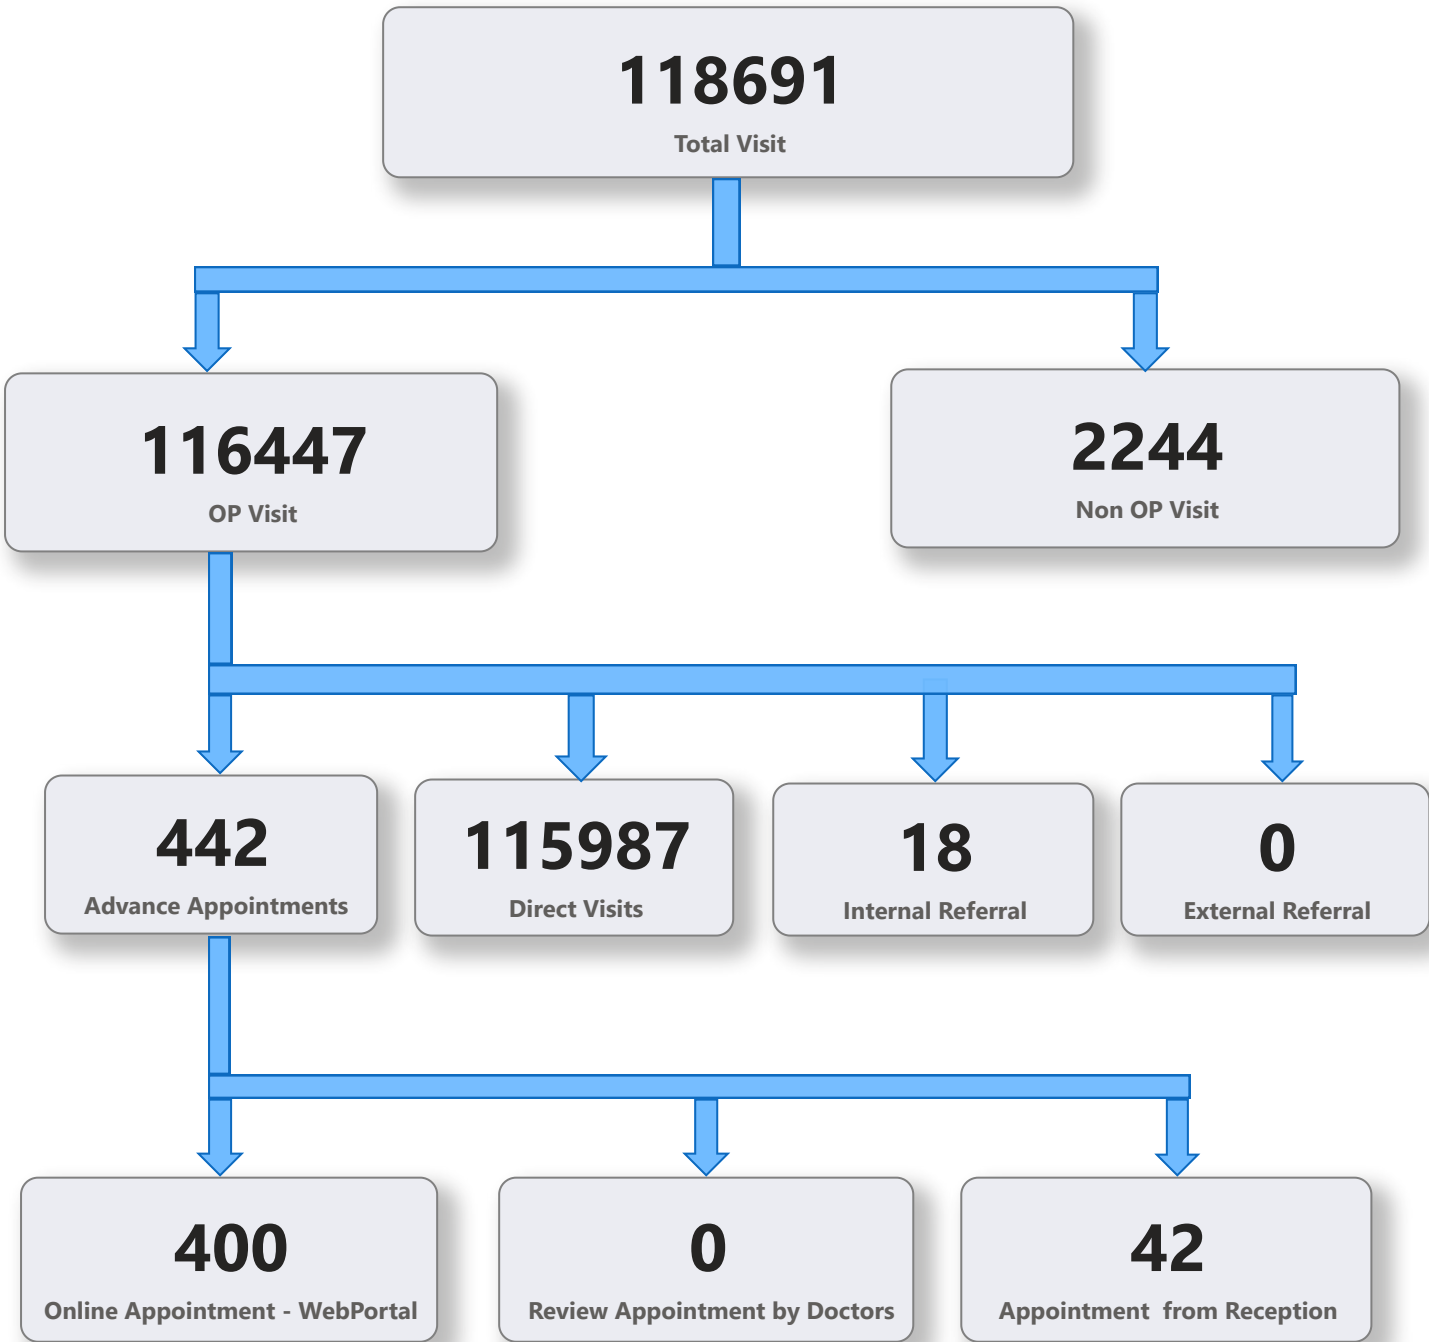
118691
Total Visit

116447
OP Visit

2244
Non OP Visit

442
Advance Appointments

115987
Direct Visits

18
Internal Referral

0
External Referral

400
Online Appointment - WebPortal

0
Review Appointment by Doctors

42
Appointment from Reception